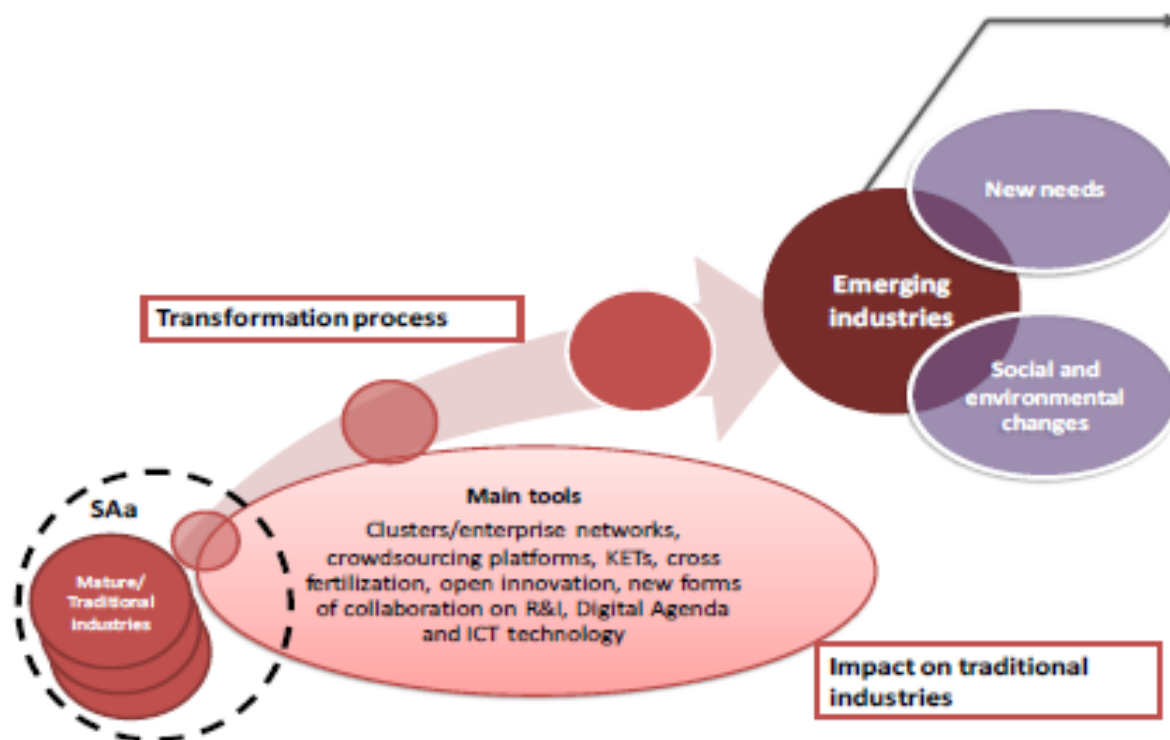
New needs

Emerging industries

Social and environmental changes

Transformation process

SAa

Mature/ Traditional Industries

Main tools

Clusters/enterprise networks, crowdsourcing platforms, KETs, cross fertilization, open innovation, new forms of collaboration on R&I, Digital Agenda and ICT technology

Impact on traditional industries